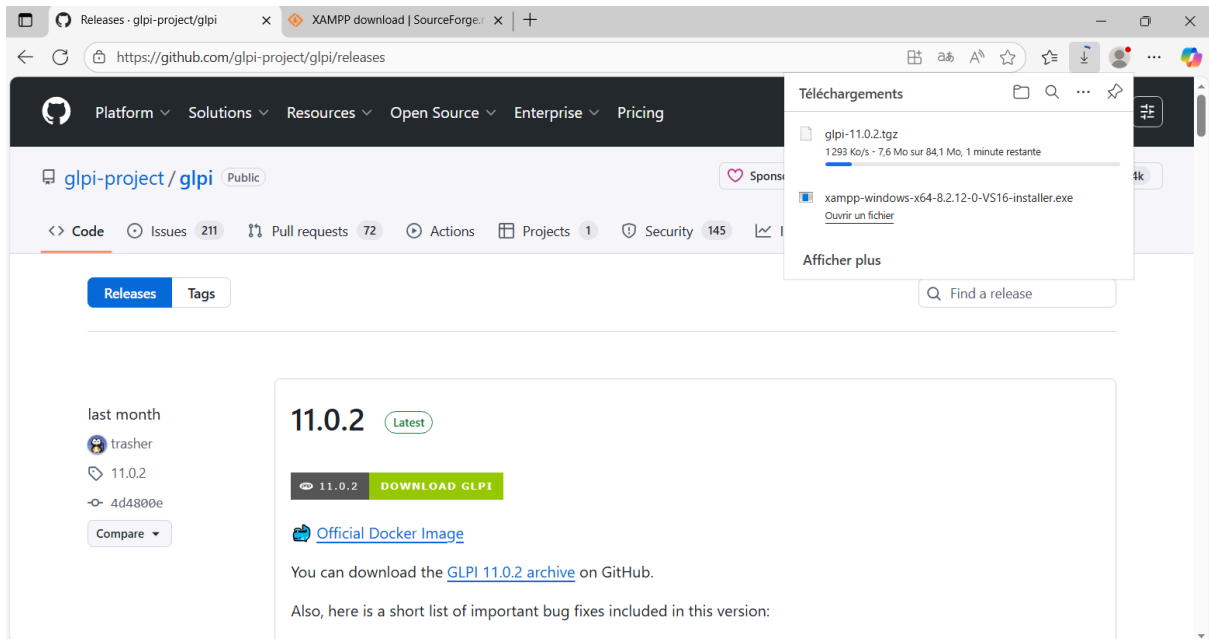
Releases · glpi-project/glpi ×
XAMPP download | SourceForge.r ×
+

https://github.com/glpi-project/glpi/releases

Platform Solutions Resources Open Source Enterprise Pricing

glpi-project / glpi Public

Sponse

4k

Code Issues 211 Pull requests 72 Actions Projects 1 Security 145

Téléchargements

glpi-11.0.2.tgz
1 293 Ko/s - 7,6 Mo sur 84,1 Mo, 1 minute restante

xampp-windows-x64-8.2.12-0-VS16-installer.exe
Ouvrir un fichier

Afficher plus

Releases Tags

Find a release

last month
trasher
11.0.2
4d4800e
Compare

11.0.2 Latest

11.0.2 DOWNLOAD GLPI

Official Docker Image

You can download the GLPI 11.0.2 archive on GitHub.

Also, here is a short list of important bug fixes included in this version: